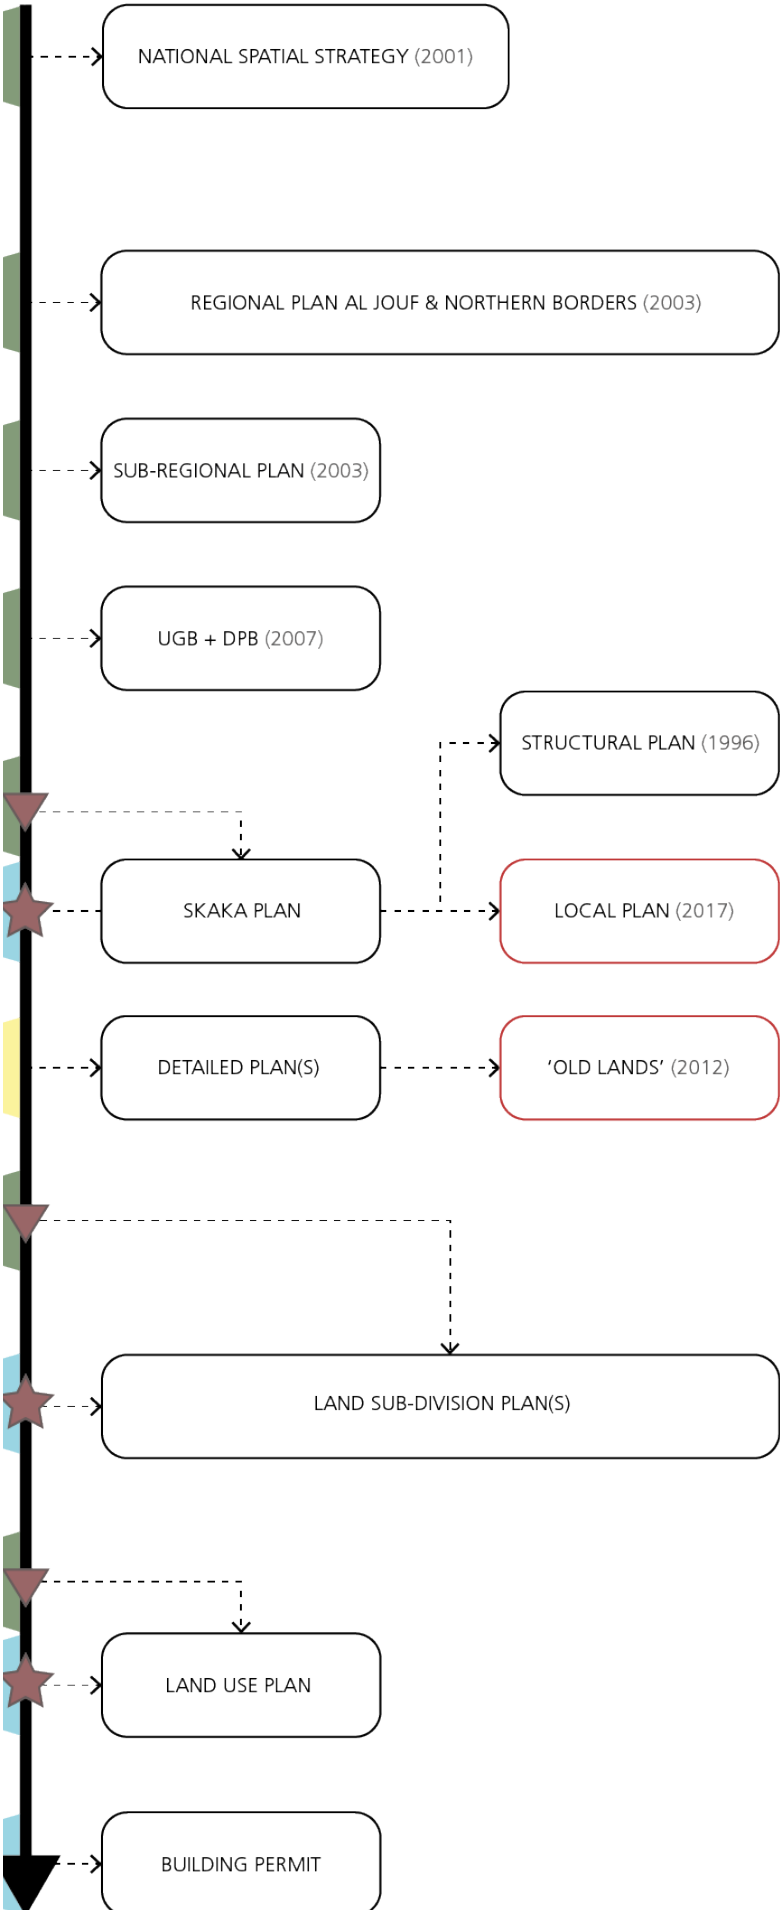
NATIONAL SPATIAL STRATEGY (2001)

REGIONAL PLAN AL JOUF & NORTHERN BORDERS (2003)

SUB-REGIONAL PLAN (2003)

UGB + DPB (2007)

STRUCTURAL PLAN (1996)

SKAKA PLAN

LOCAL PLAN (2017)

DETAILED PLAN(S)

'OLD LANDS' (2012)

LAND SUB-DIVISION PLAN(S)

LAND USE PLAN

BUILDING PERMIT